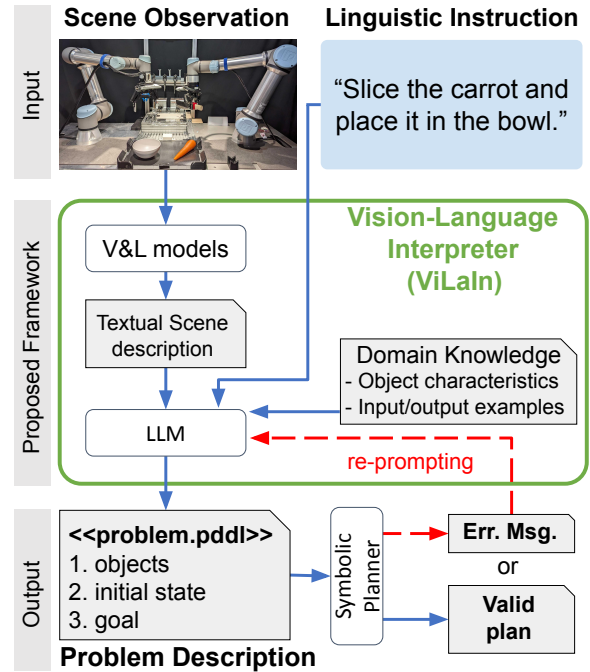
Scene Observation

Linguistic Instruction

Input

"Slice the carrot and place it in the bowl."

Proposed Framework

Vision-Language Interpreter (ViLaIn)

V&L models

Textual Scene description

Domain Knowledge
- Object characteristics
- Input/output examples

LLM

re-prompting

Output

<<problem.pddl>>
1. objects
2. initial state
3. goal

Symbolic Planner

Err. Msg.

or

Valid plan

Problem Description